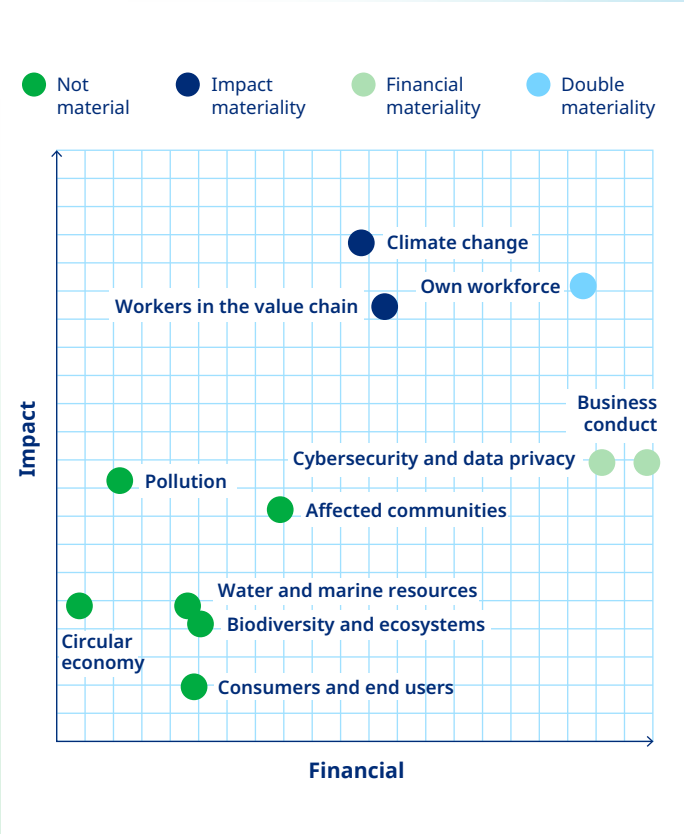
Not material
Impact materiality
Financial materiality
Double materiality

Climate change
Own workforce
Workers in the value chain
Business conduct
Cybersecurity and data privacy
Pollution
Affected communities
Water and marine resources
Biodiversity and ecosystems
Circular economy
Consumers and end users

Impact
Financial